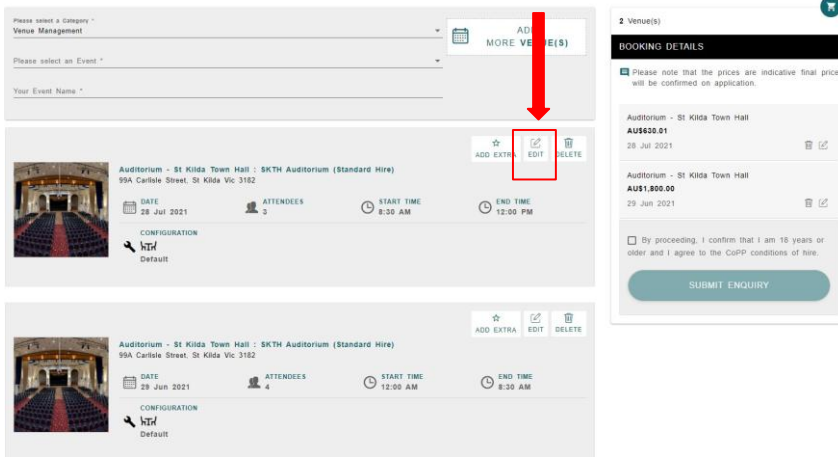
Please select a Category *
Venue Management

Please select an Event *

Your Event Name *

ADD MORE VENUE(S)

ADD EXTRA
EDIT
DELETE

Auditorium - St Kilda Town Hall : SKTH Auditorium (Standard Hire)
99A Carlisle Street, St Kilda Vic 3182

DATE
28 Jul 2021

ATTENDEES
3

START TIME
8:30 AM

END TIME
12:00 PM

CONFIGURATION
Default

ADD EXTRA
EDIT
DELETE

Auditorium - St Kilda Town Hall : SKTH Auditorium (Standard Hire)
99A Carlisle Street, St Kilda Vic 3182

DATE
29 Jun 2021

ATTENDEES
4

START TIME
12:00 AM

END TIME
8:30 AM

CONFIGURATION
Default

2 Venue(s)

BOOKING DETAILS

Please note that the prices are indicative final price will be confirmed on application.

Auditorium - St Kilda Town Hall
AU$630.01
28 Jul 2021

Auditorium - St Kilda Town Hall
AU$1,900.00
29 Jun 2021

By proceeding, I confirm that I am 18 years or older and I agree to the CoPP conditions of hire.

SUBMIT ENQUIRY